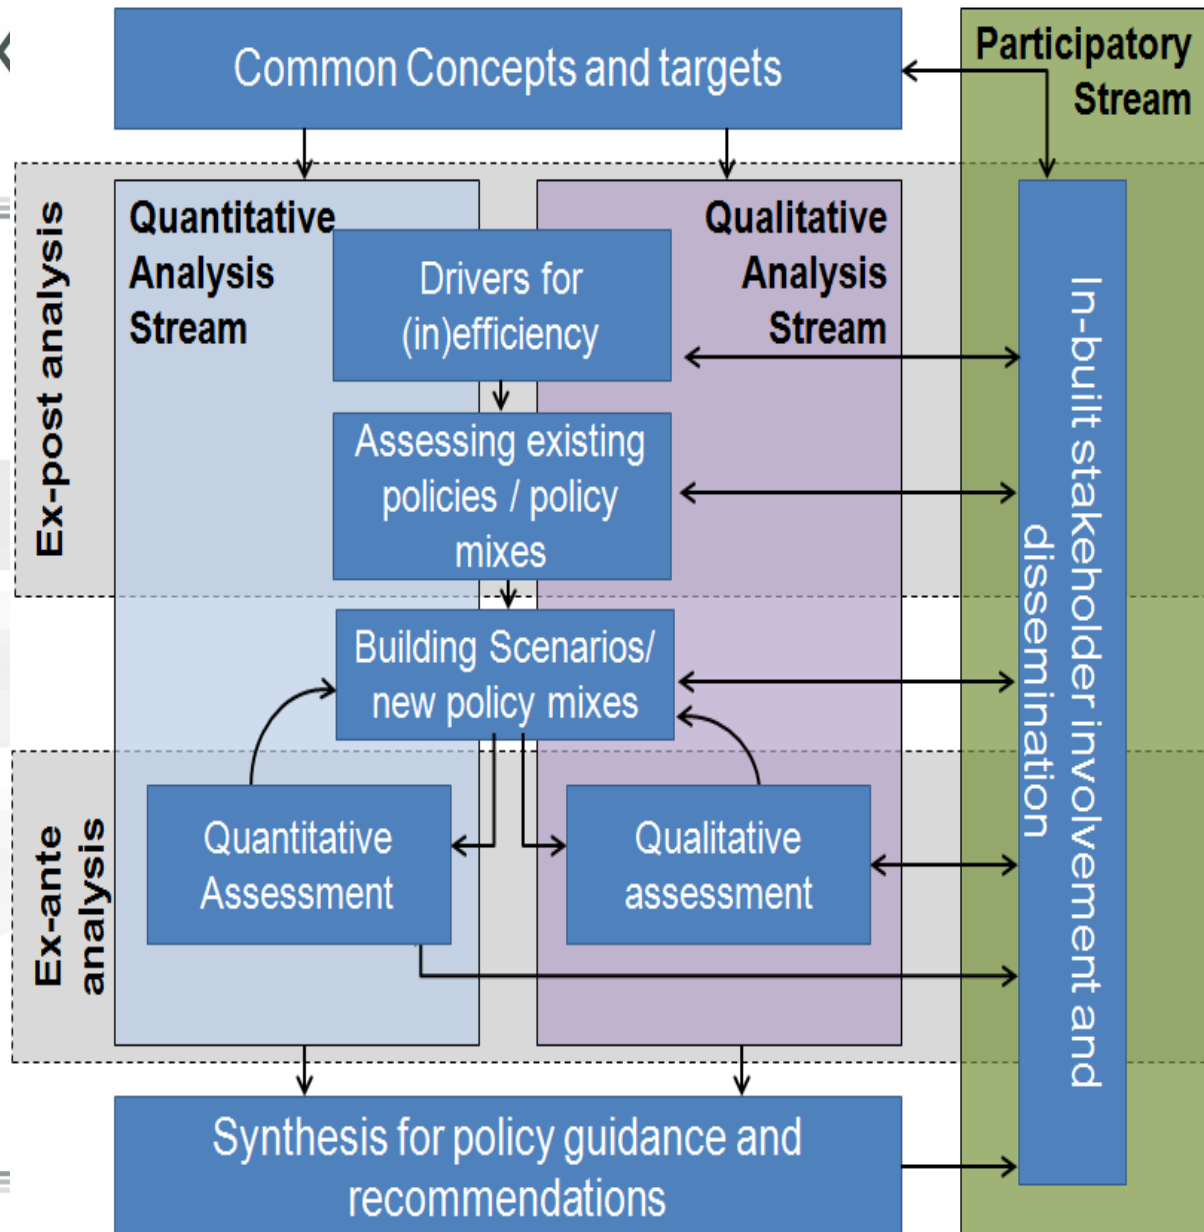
Common Concepts and targets

Participatory Stream

Ex-post analysis

Quantitative Analysis Stream

Drivers for (in)efficiency

Qualitative Analysis Stream

Assessing existing policies / policy mixes

Building Scenarios/ new policy mixes

Ex-ante analysis

Quantitative Assessment

Qualitative assessment

In-built stakeholder involvement and dissemination

Synthesis for policy guidance and recommendations